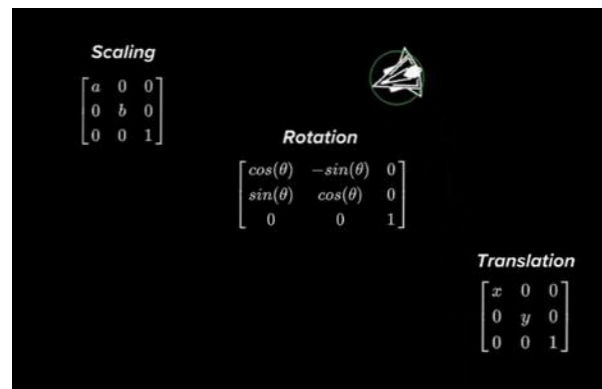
Scaling

$\begin{bmatrix} a & 0 & 0 \\ 0 & b & 0 \\ 0 & 0 & 1 \end{bmatrix}$

Rotation

$\begin{bmatrix} cos(\theta) & -sin(\theta) & 0 \\ sin(\theta) & cos(\theta) & 0 \\ 0 & 0 & 1 \end{bmatrix}$

Translation

$\begin{bmatrix} x & 0 & 0 \\ 0 & y & 0 \\ 0 & 0 & 1 \end{bmatrix}$